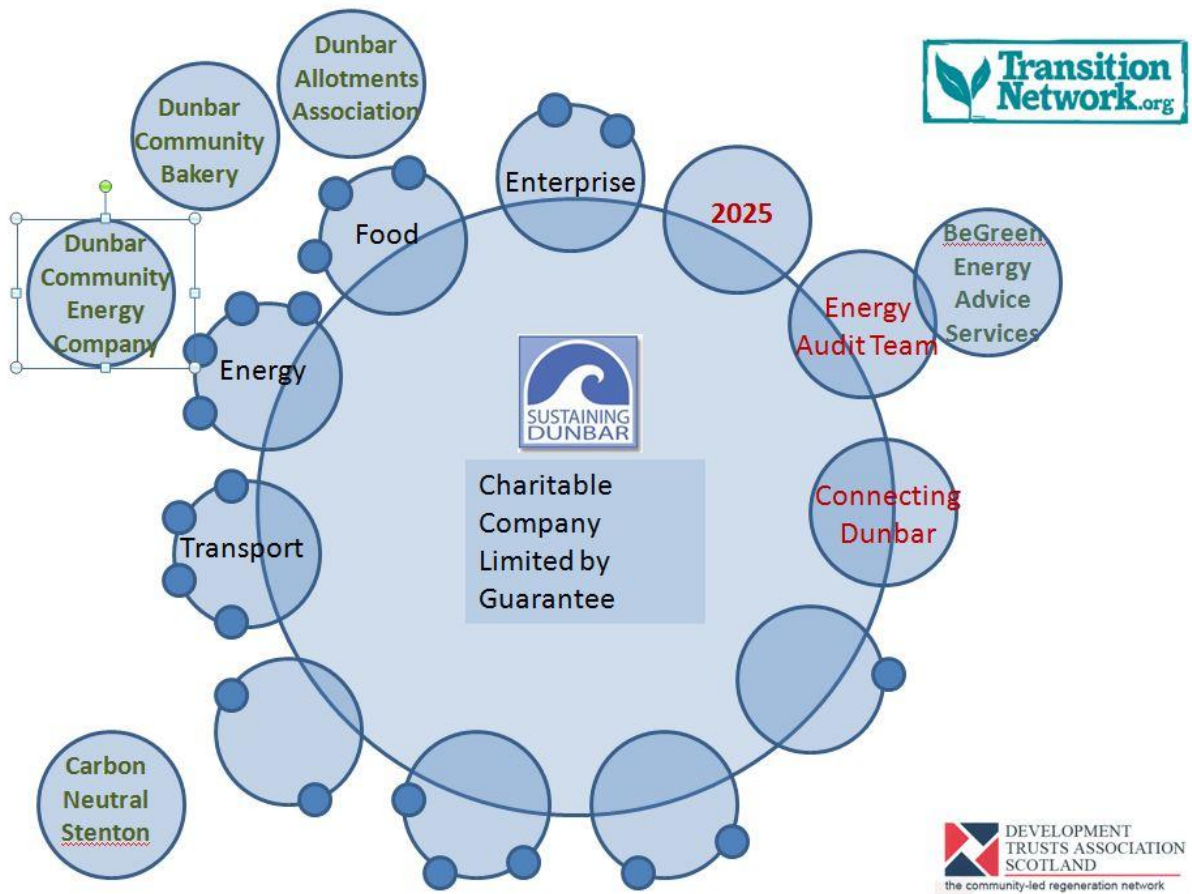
Transition Network.org

Dunbar Allotments Association

Dunbar Community Bakery

Dunbar Community Energy Company

Food

Enterprise

2025

BeGreen Energy Advice Services

Energy Audit Team

Energy

SUSTAINING DUNBAR

Charitable Company Limited by Guarantee

Connecting Dunbar

Transport

Carbon Neutral Stenton

DEVELOPMENT TRUSTS ASSOCIATION SCOTLAND
the community-led regeneration network